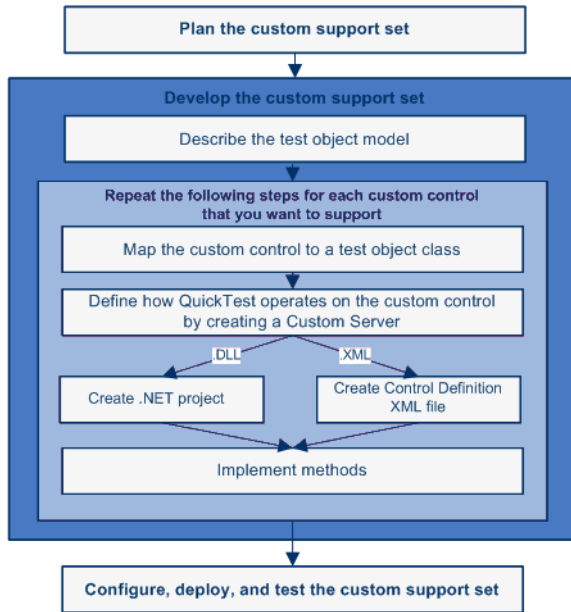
Plan the custom support set

Develop the custom support set

Describe the test object model

Repeat the following steps for each custom control that you want to support

Map the custom control to a test object class

Define how QuickTest operates on the custom control by creating a Custom Server

.DLL

.XML

Create .NET project

Create Control Definition XML file

Implement methods

Configure, deploy, and test the custom support set